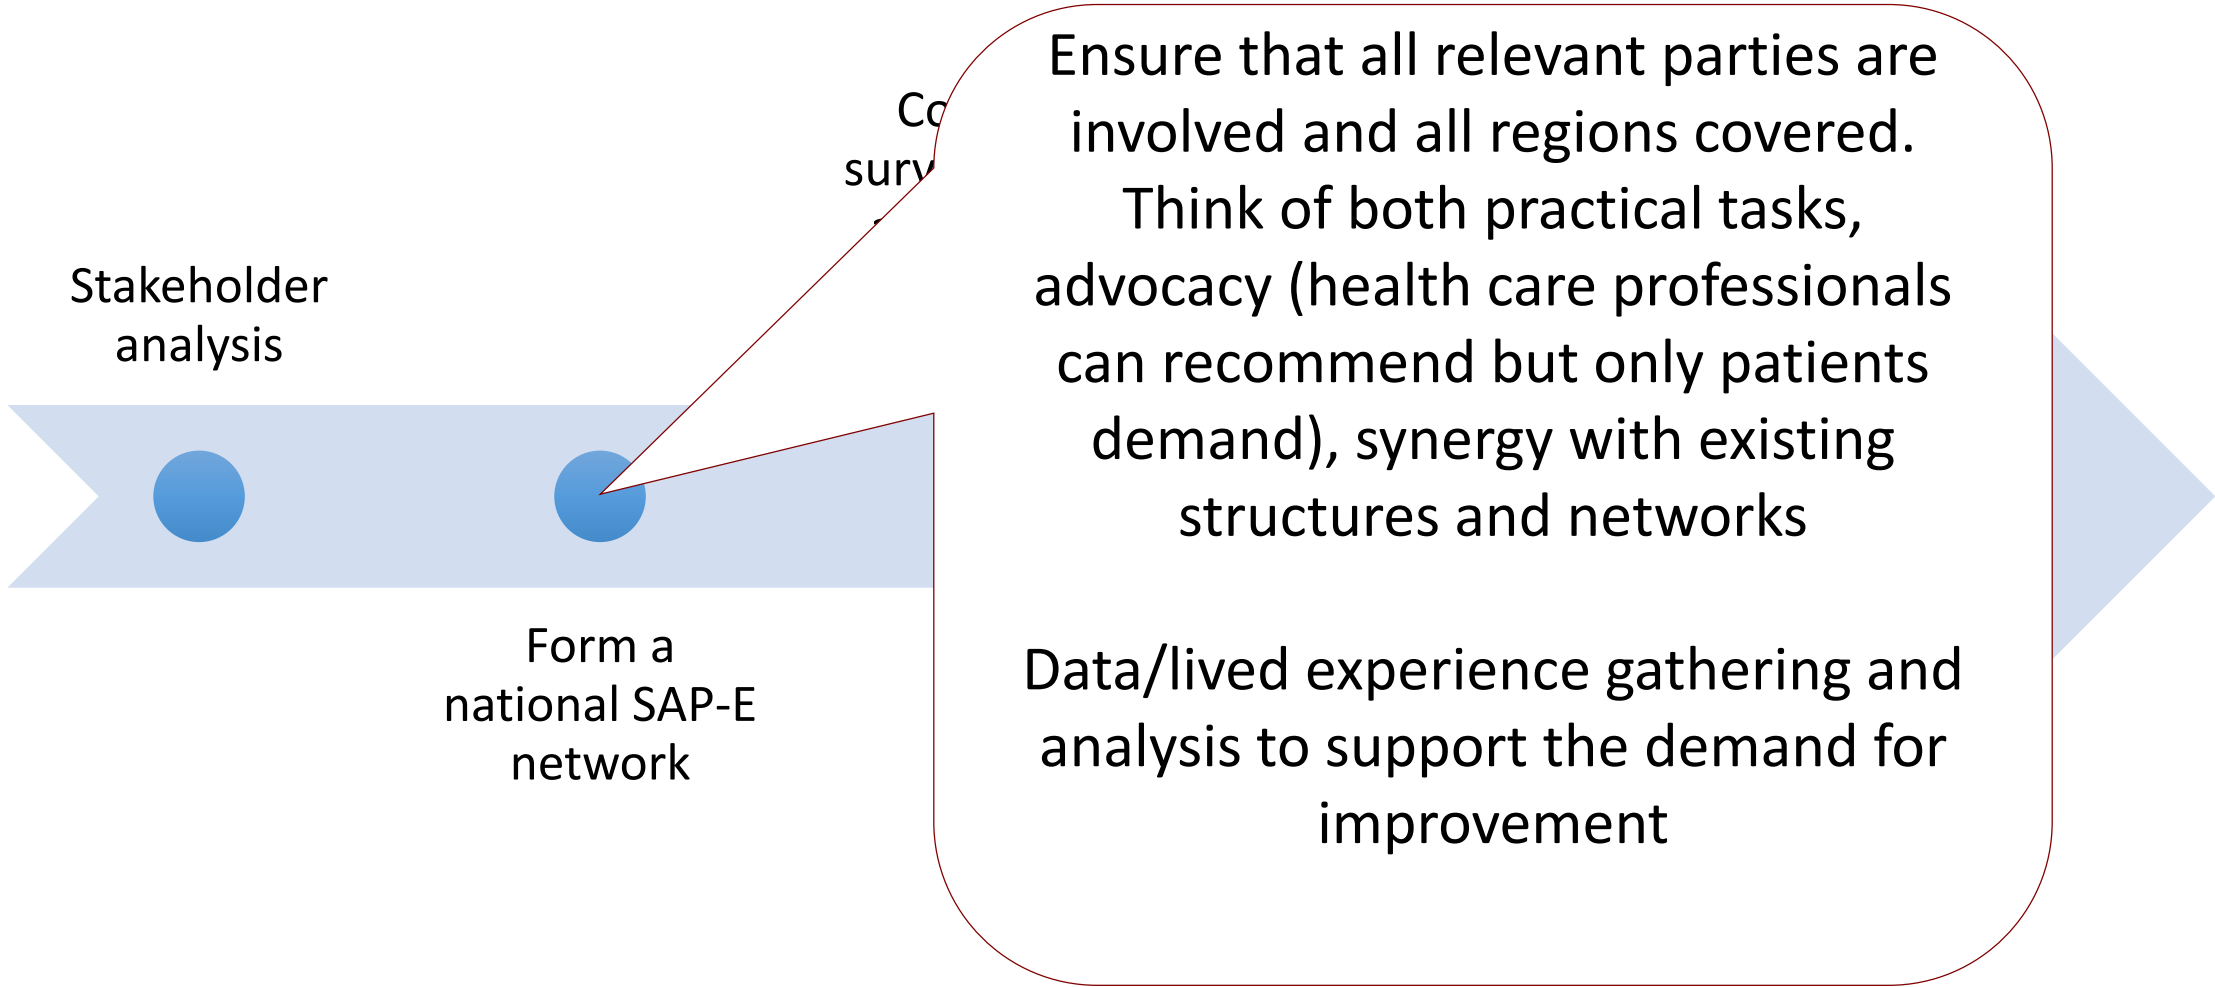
Stakeholder analysis

Form a national SAP-E network

Co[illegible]
surv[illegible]

Ensure that all relevant parties are involved and all regions covered. Think of both practical tasks, advocacy (health care professionals can recommend but only patients demand), synergy with existing structures and networks

Data/lived experience gathering and analysis to support the demand for improvement